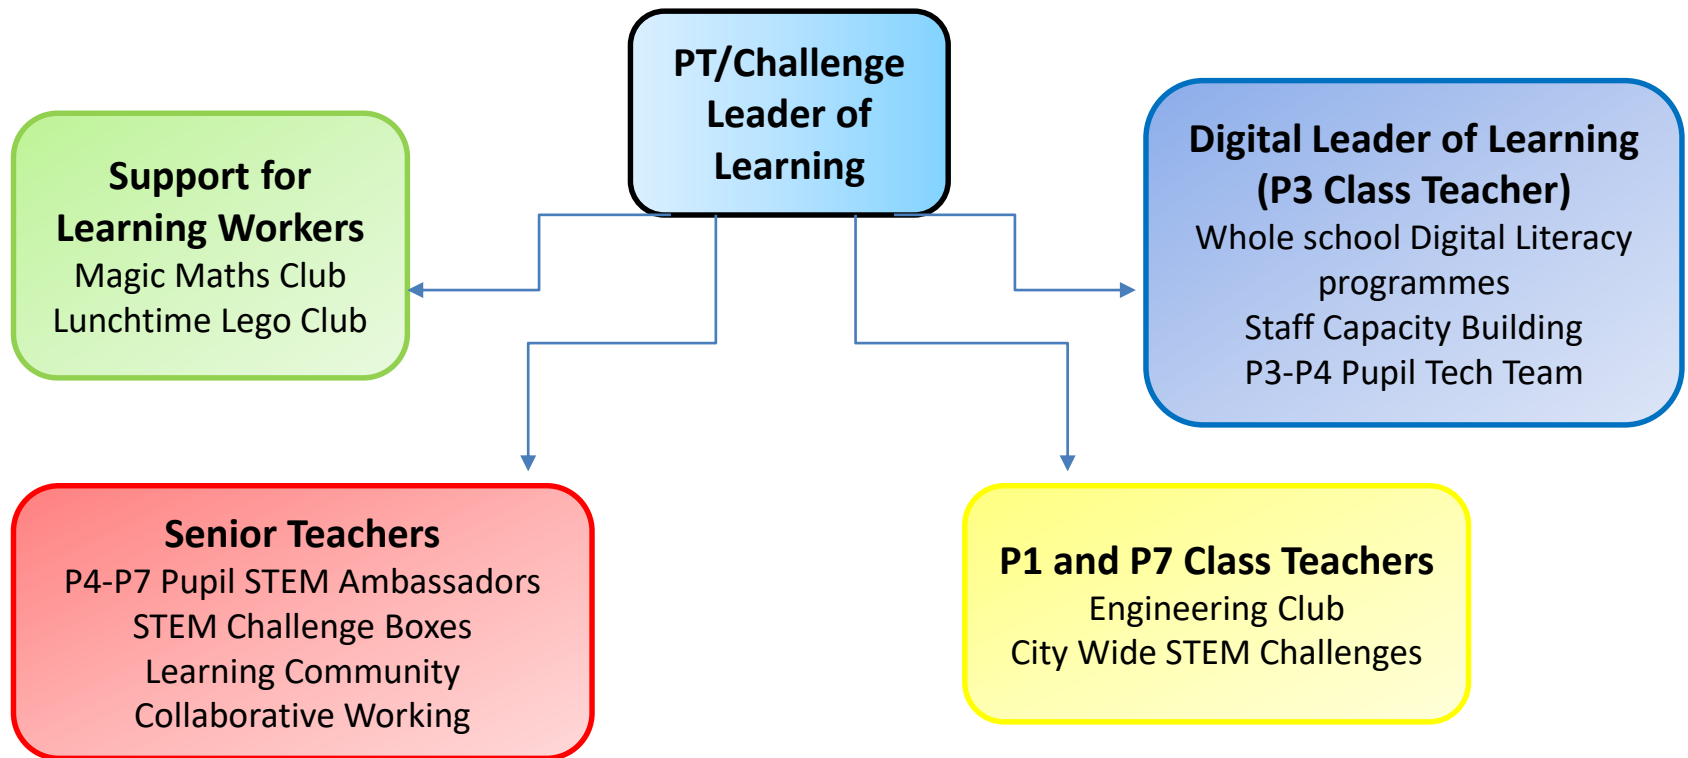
PT/Challenge Leader of Learning

Support for Learning Workers
Magic Maths Club
Lunchtime Lego Club

Digital Leader of Learning (P3 Class Teacher)
Whole school Digital Literacy programmes
Staff Capacity Building
P3-P4 Pupil Tech Team

Senior Teachers
P4-P7 Pupil STEM Ambassadors
STEM Challenge Boxes
Learning Community
Collaborative Working

P1 and P7 Class Teachers
Engineering Club
City Wide STEM Challenges